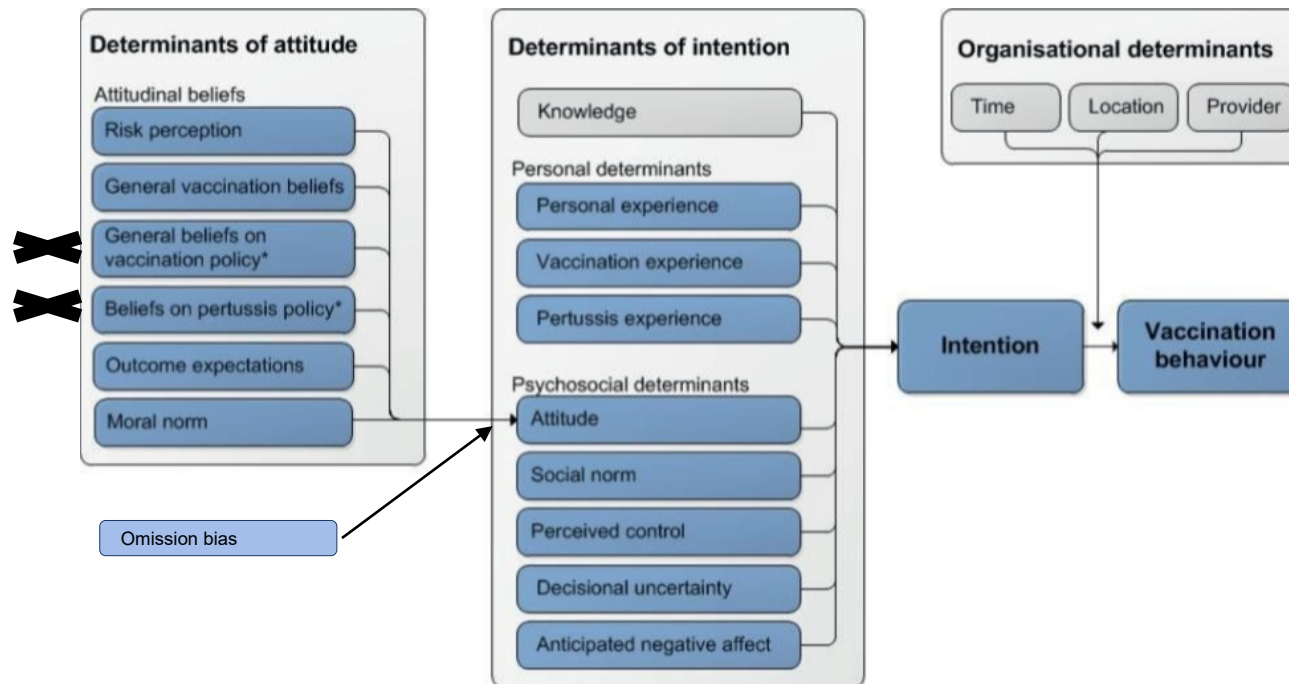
Determinants of attitude

Attitudinal beliefs

Risk perception

General vaccination beliefs

General beliefs on vaccination policy*

Beliefs on pertussis policy*

Outcome expectations

Moral norm

Omission bias

Determinants of intention

Knowledge

Personal determinants

Personal experience

Vaccination experience

Pertussis experience

Psychosocial determinants

Attitude

Social norm

Perceived control

Decisional uncertainty

Anticipated negative affect

Organisational determinants

Time

Location

Provider

Intention

Vaccination behaviour